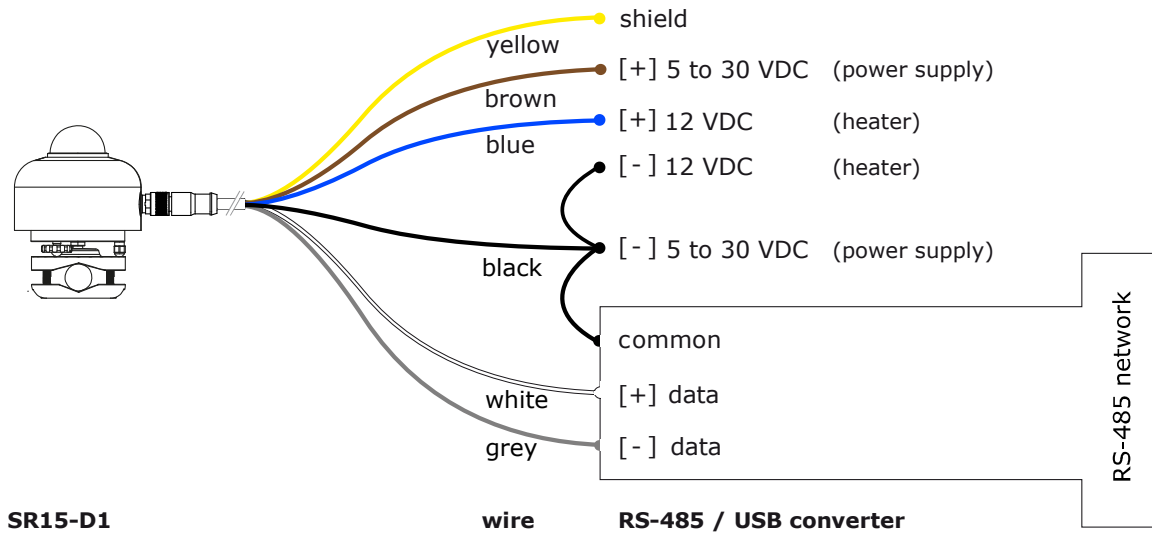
shield

yellow

[+] 5 to 30 VDC (power supply)

brown

[+] 12 VDC (heater)

blue

[ - ] 12 VDC (heater)

[ - ] 5 to 30 VDC (power supply)

black

common

[+] data

white

[ - ] data

grey

RS-485 network

SR15-D1

wire

RS-485 / USB converter